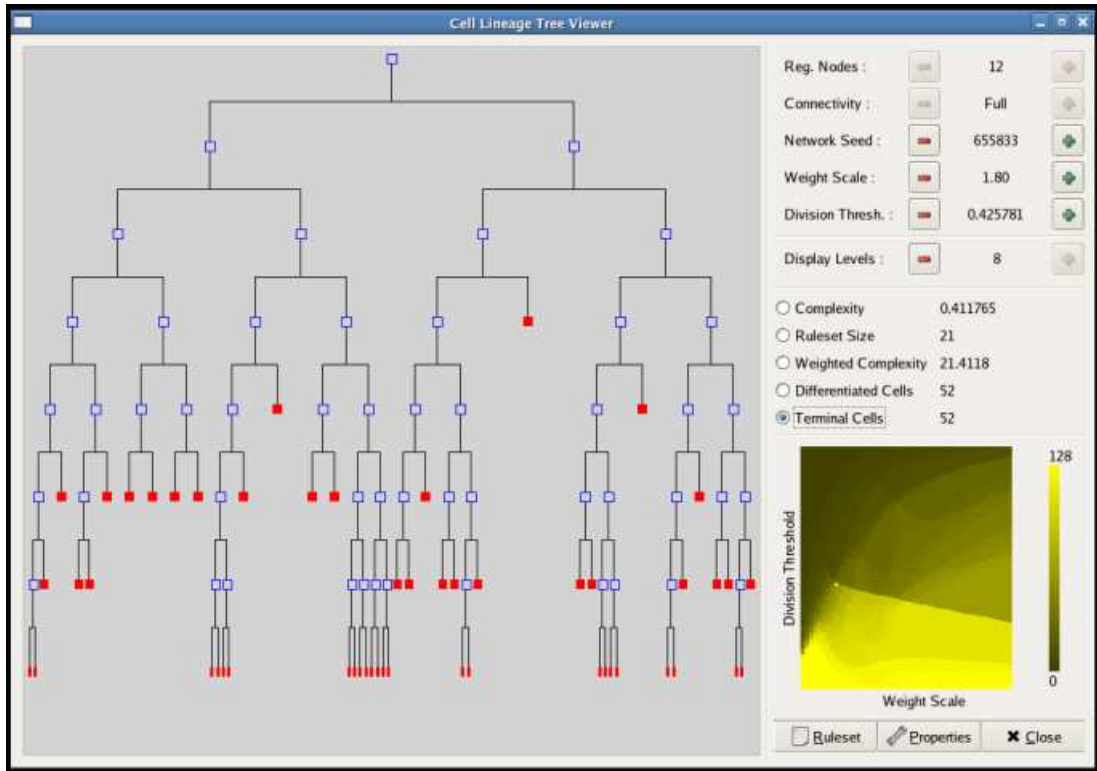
Cell Lineage Tree Viewer

Reg. Nodes : 12
Connectivity : Full
Network Seed : 655833
Weight Scale : 1.80
Division Thresh. : 0.425781
Display Levels : 8

Complexity 0.411765
Ruleset Size 21
Weighted Complexity 21.4118
Differentiated Cells 52
Terminal Cells 52

128
0
Division Threshold
Weight Scale

Ruleset
Properties
Close